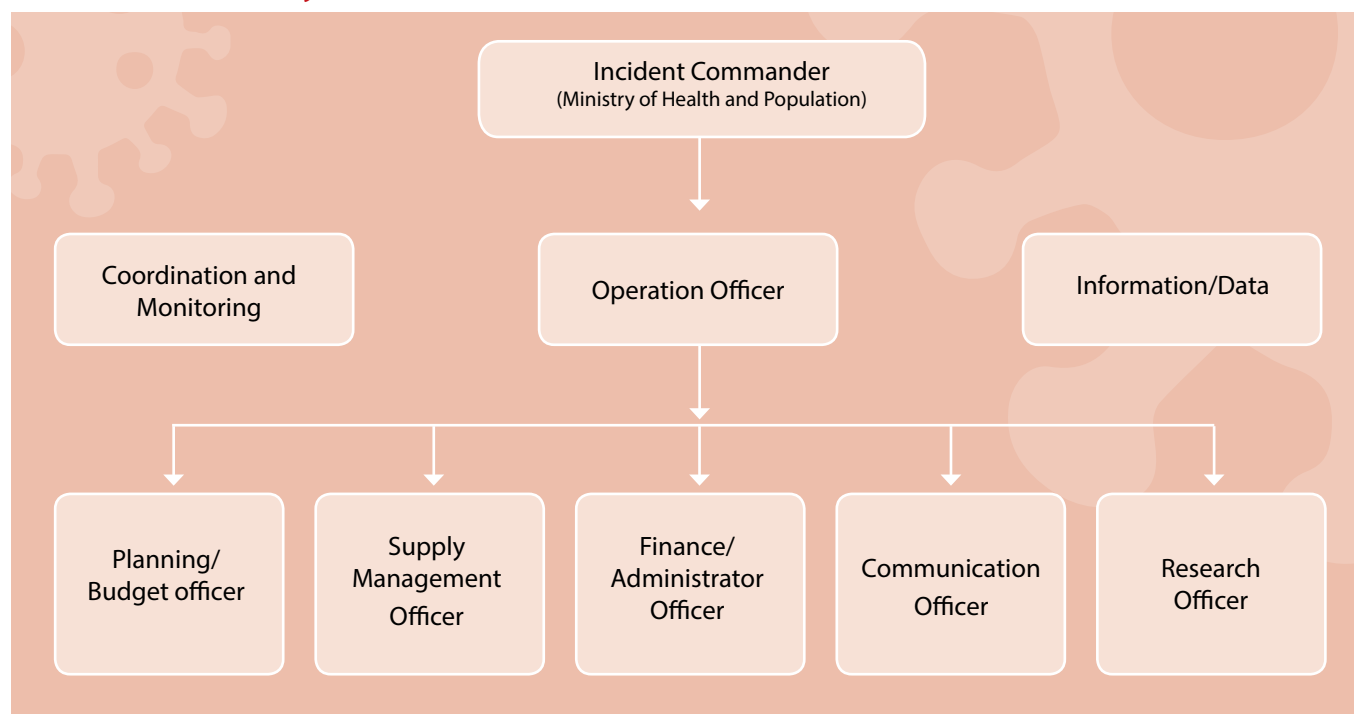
Incident Commander
(Ministry of Health and Population)

Coordination and Monitoring

Operation Officer

Information/Data

Planning/ Budget officer

Supply Management Officer

Finance/ Administrator Officer

Communication Officer

Research Officer